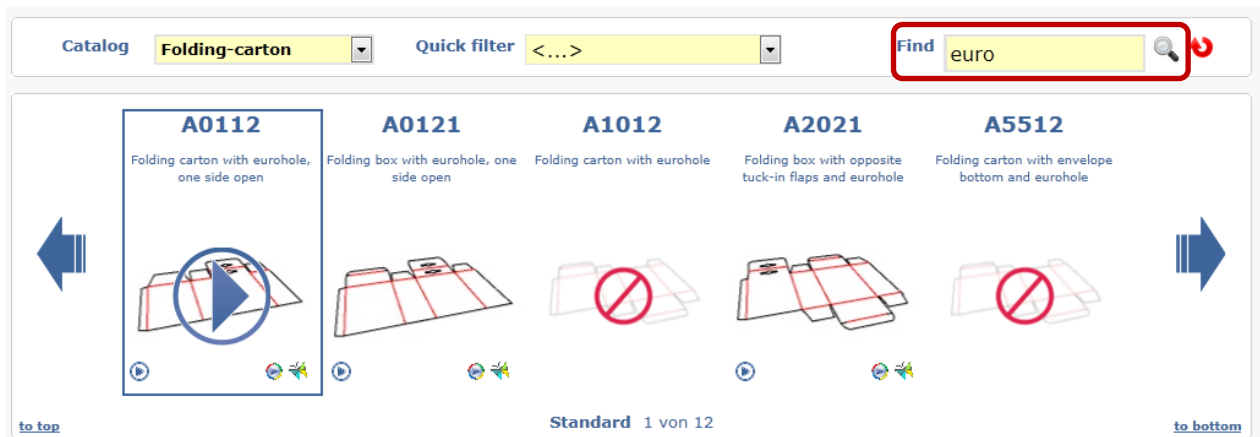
Catalog Folding-carton

Quick filter <...>

Find euro

A0112
Folding carton with eurohole, one side open

A0121
Folding box with eurohole, one side open

A1012
Folding carton with eurohole

A2021
Folding box with opposite tuck-in flaps and eurohole

A5512
Folding carton with envelope bottom and eurohole

to top

Standard 1 von 12

to bottom